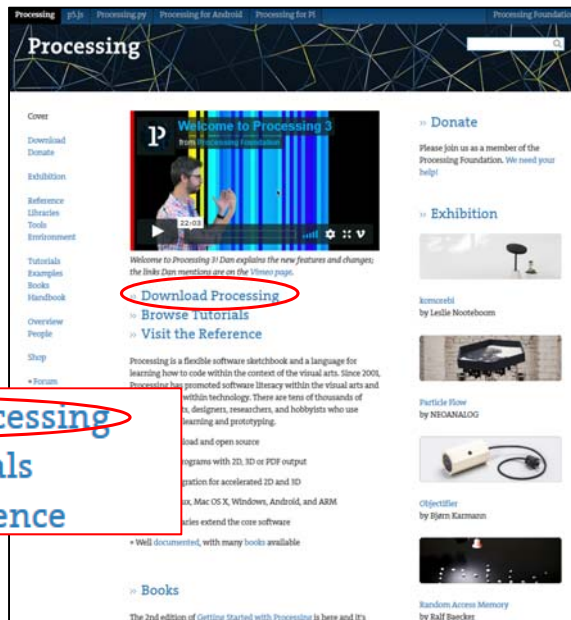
Processing p5.js Processing.py Processing for Android Processing for Pi Processing Foundation

Processing

Cover

Download
Donate

Exhibition

Reference
Libraries
Tools
Environment

Tutorials
Examples
Books
Handbook

Overview
People

Shop

» Forum

Welcome to Processing 3
from Processing Foundation

22:03

Welcome to Processing 3! Dan explains the new features and changes; the links Dan mentions are on the Vimeo page.

» Download Processing
» Browse Tutorials
» Visit the Reference

Processing is a flexible software sketchbook and a language for learning how to code within the context of the visual arts. Since 2001, Processing has promoted software literacy within the visual arts and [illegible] within technology. There are tens of thousands of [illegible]s, designers, researchers, and hobbyists who use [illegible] learning and prototyping.

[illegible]load and open source

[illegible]rograms with 2D, 3D or PDF output

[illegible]gration for accelerated 2D and 3D

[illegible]ux, Mac OS X, Windows, Android, and ARM

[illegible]aries extend the core software

» Well documented, with many books available

cessing
als
ence

» Books

The 2nd edition of Getting Started with Processing is here and it's

» Donate

Please join us as a member of the Processing Foundation. We need your help!

» Exhibition

komorebi
by Leslie Nooteboom

Particle Flow
by NEOANALOG

Objectifier
by Bjørn Karmann

Random Access Memory
by Ralf Baecker